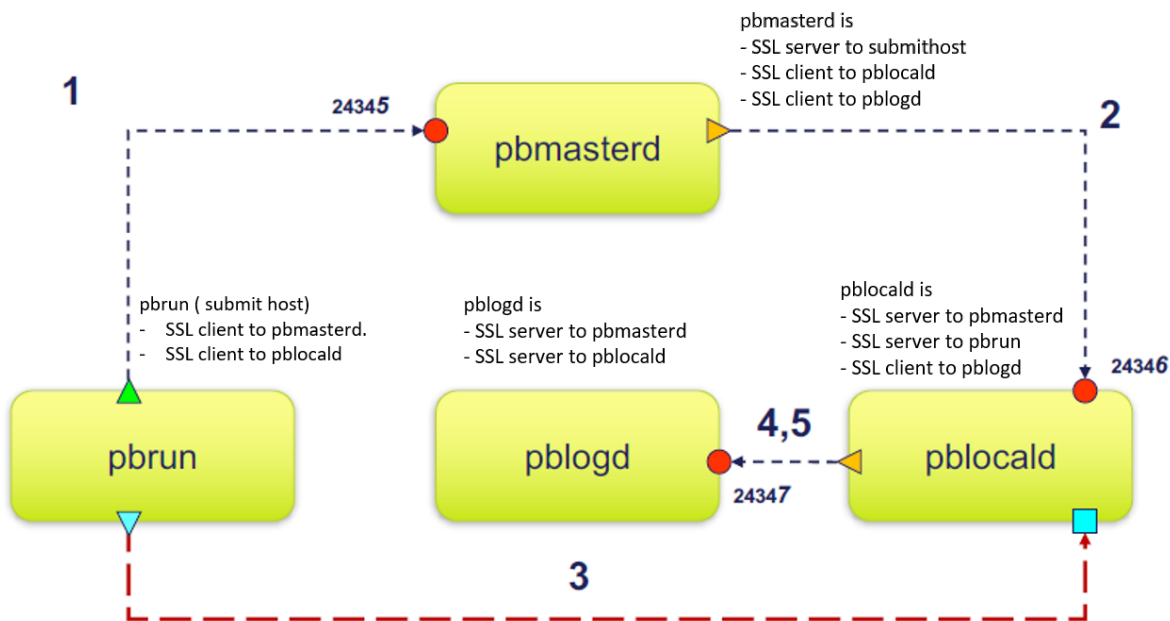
pbmasterd is
- SSL server to submithost
- SSL client to pblocald
- SSL client to pblogd

1

24345

pbmasterd

2

pbrun ( submit host)
- SSL client to pbmasterd.
- SSL client to pblocald

pblogd is
- SSL server to pbmasterd
- SSL server to pblocald

pblocald is
- SSL server to pbmasterd
- SSL server to pbrun
- SSL client to pblogd

24346

pbrun

pblogd

4,5

pblocald

24347

3